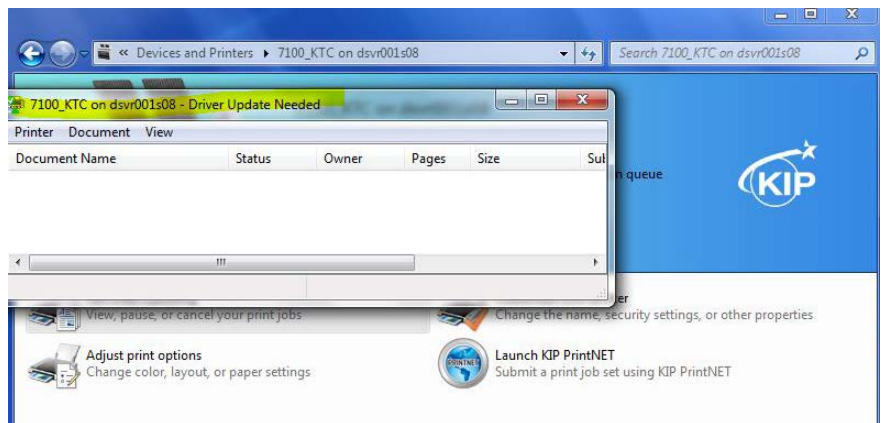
« Devices and Printers ▸ 7100_KTC on dsvr001s08

Search 7100_KTC on dsvr001s08

7100_KTC on dsvr001s08 - Driver Update Needed

Printer Document View

| Document Name | Status | Owner | Pages | Size | Sul |
|---|---|---|---|---|---|

n queue

KIP

View, pause, or cancel your print jobs

er

Change the name, security settings, or other properties

Adjust print options

Change color, layout, or paper settings

Launch KIP PrintNET

Submit a print job set using KIP PrintNET

PRINTNET